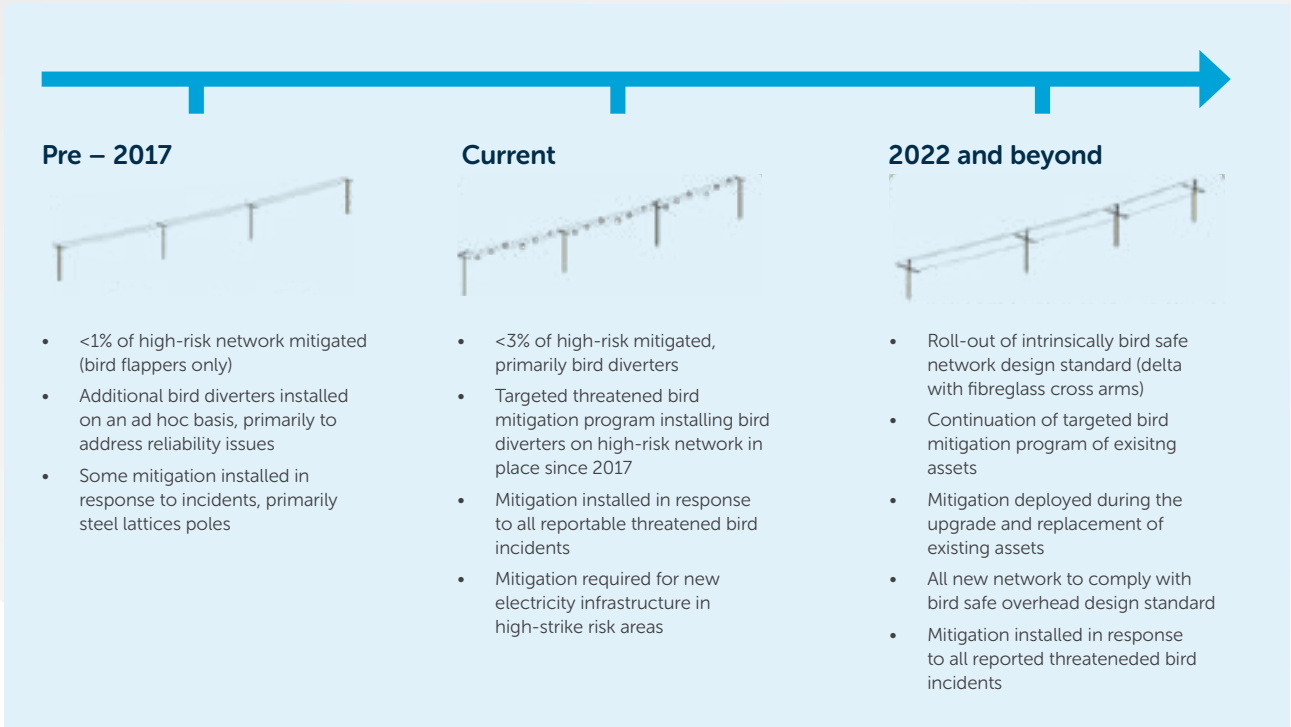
Pre – 2017

- <1% of high-risk network mitigated (bird flappers only)
- Additional bird diverters installed on an ad hoc basis, primarily to address reliability issues
- Some mitigation installed in response to incidents, primarily steel lattices poles

Current

- <3% of high-risk mitigated, primarily bird diverters
- Targeted threatened bird mitigation program installing bird diverters on high-risk network in place since 2017
- Mitigation installed in response to all reportable threatened bird incidents
- Mitigation required for new electricity infrastructure in high-strike risk areas

2022 and beyond

- Roll-out of intrinsically bird safe network design standard (delta with fibreglass cross arms)
- Continuation of targeted bird mitigation program of exisitng assets
- Mitigation deployed during the upgrade and replacement of existing assets
- All new network to comply with bird safe overhead design standard
- Mitigation installed in response to all reported threateneded bird incidents